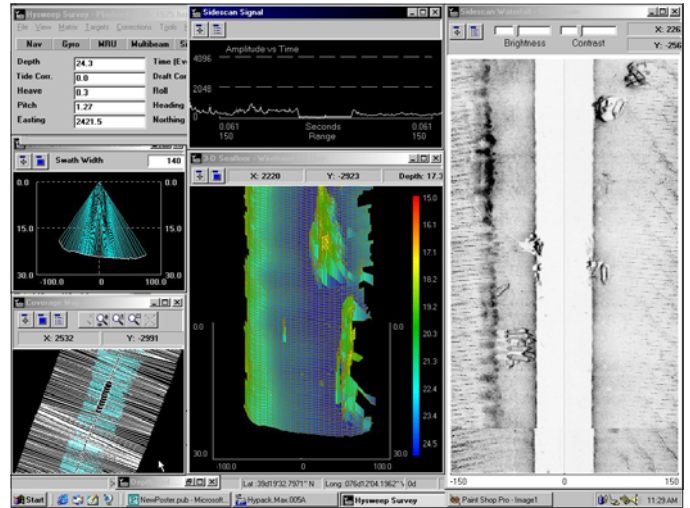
Hysweep Survey
File View Matrix Targets Corrections Tools
Nav Gyro MRU Multibeam
Depth 24.3 Time (Ev
Tide Corr. 0.0 Draft Cor
Heave 0.3 Roll
Pitch 1.27 Heading
Easting 2421.5 Northing

Sidescan Signal
Amplitude vs Time
4096
2048
0.061 Seconds 0.061
150 Range 150

Sidescan Waterfall
Brightness Contrast
X: 226
Y: -256
-150 0 150

Swath Width 140
0.0 0.0
15.0 15.0
30.0 30.0
-100.0 0 100.0

3-D Seafloor
X: 2220 Y: -2923 Depth: 17.3
15.0
16.1
17.1
18.2
19.2
20.3
21.3
22.4
23.4
24.5
0.0 0.0
30.0 30.0
-100.0 0 100.0

Coverage
X: 2532 Y: -2991

Lat :39d1932.7971" N Long :076d1204.1962" \ 0d

Start NewPoster.pub - Microsoft... Hypack Max 005A Hysweep Survey Paint Shop Pro - Image1 11:29 AM